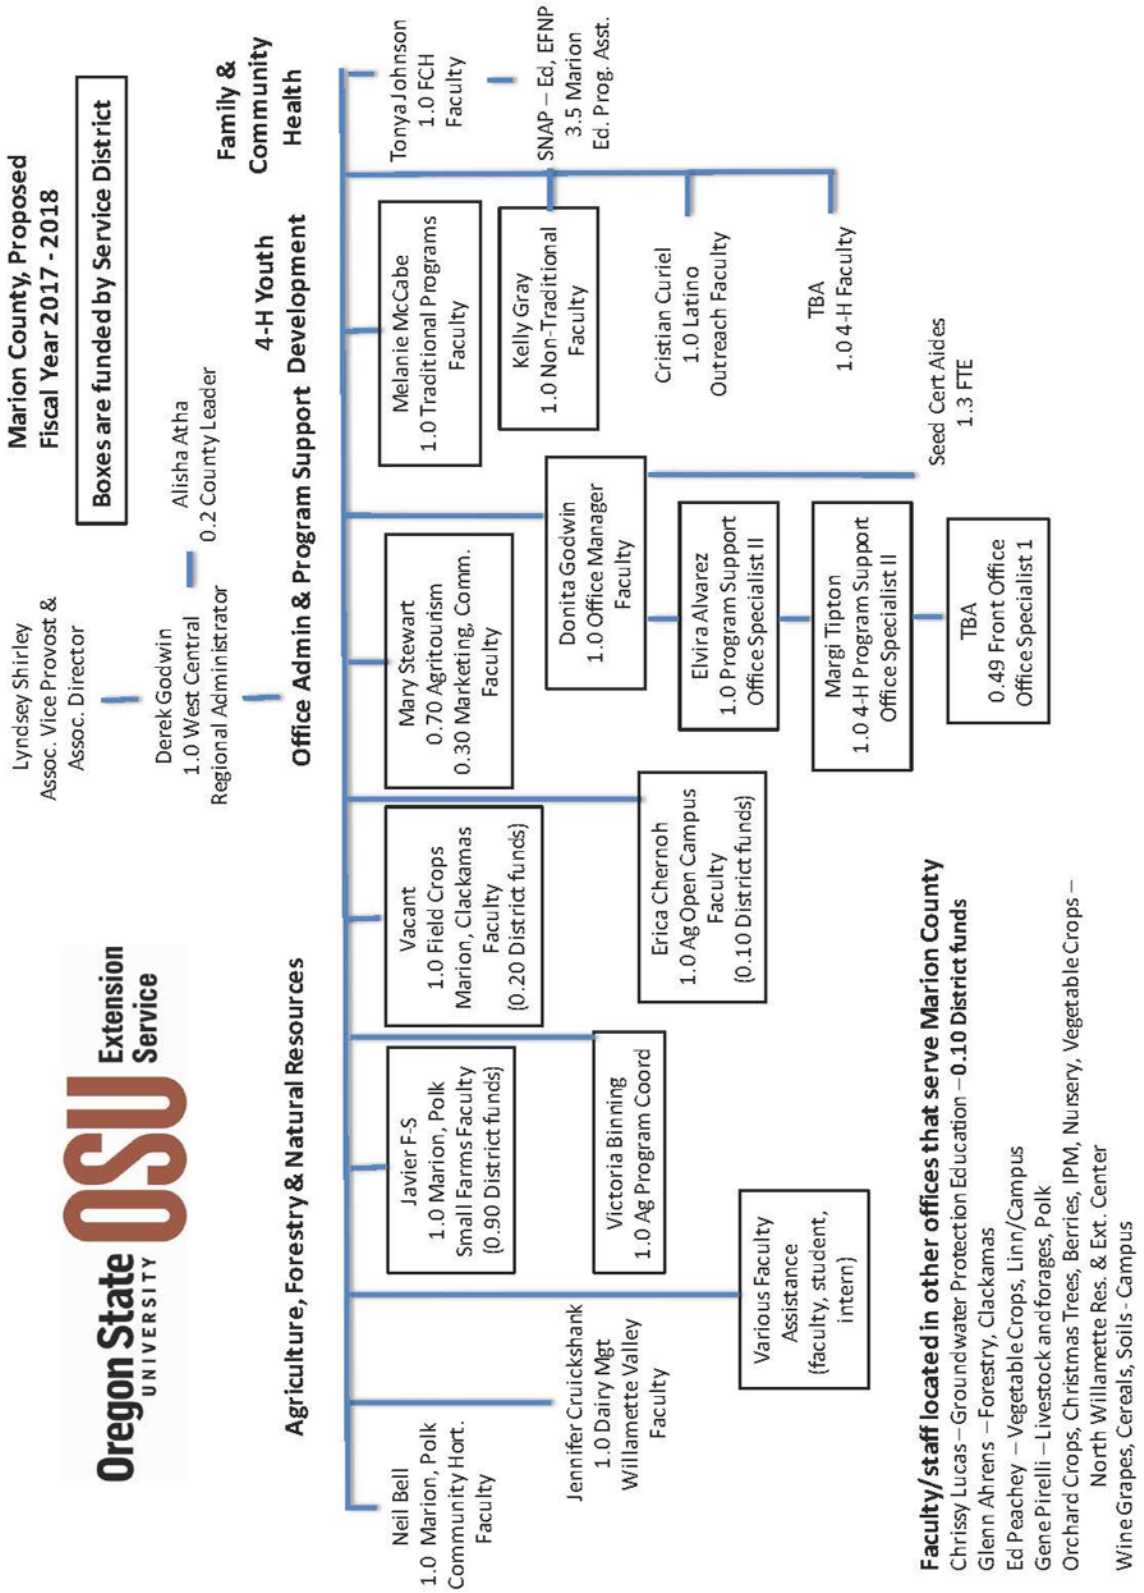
Oregon State UNIVERSITY OSU Extension Service

Marion County, Proposed Fiscal Year 2017 - 2018

Boxes are funded by Service District

Lyndsey Shirley
Assoc. Vice Provost &
Assoc. Director

Derek Godwin
1.0 West Central
Regional Administrator

Alisha Atha
0.2 County Leader

Agriculture, Forestry & Natural Resources

Office Admin & Program Support

4-H Youth Development

Family & Community Health

Neil Bell
1.0 Marion, Polk
Community Hort.
Faculty

Jennifer Cruickshank
1.0 Dairy Mgt
Willamette Valley
Faculty

Various Faculty
Assistance
(faculty, student, intern)

Javier F-S
1.0 Marion, Polk
Small Farms Faculty
(0.90 District funds)

Victoria Binning
1.0 Ag Program Coord

Vacant
1.0 Field Crops
Marion, Clackamas
Faculty
(0.20 District funds)

Erica Chernoh
1.0 Ag Open Campus
Faculty
(0.10 District funds)

Mary Stewart
0.70 Agritourism
0.30 Marketing, Comm.
Faculty

Donita Godwin
1.0 Office Manager
Faculty

Seed Cert Aides
1.3 FTE

Elvira Alvarez
1.0 Program Support
Office Specialist II

Margi Tipton
1.0 4-H Program Support
Office Specialist II

TBA
0.49 Front Office
Office Specialist 1

Melanie McCabe
1.0 Traditional Programs
Faculty

Kelly Gray
1.0 Non-Traditional
Faculty

Cristian Curiel
1.0 Latino
Outreach Faculty

TBA
1.0 4-H Faculty

Tonya Johnson
1.0 FCH
Faculty

SNAP – Ed, EFNP
3.5 Marion
Ed. Prog. Asst.

Faculty/staff located in other offices that serve Marion County
Chrissy Lucas – Groundwater Protection Education – 0.10 District funds
Glenn Ahrens – Forestry, Clackamas
Ed Peachey – Vegetable Crops, Linn/Campus
Gene Pirelli – Livestock and forages, Polk
Orchard Crops, Christmas Trees, Berries, IPM, Nursery, Vegetable Crops – North Willamette Res. & Ext. Center
Wine Grapes, Cereals, Soils - Campus